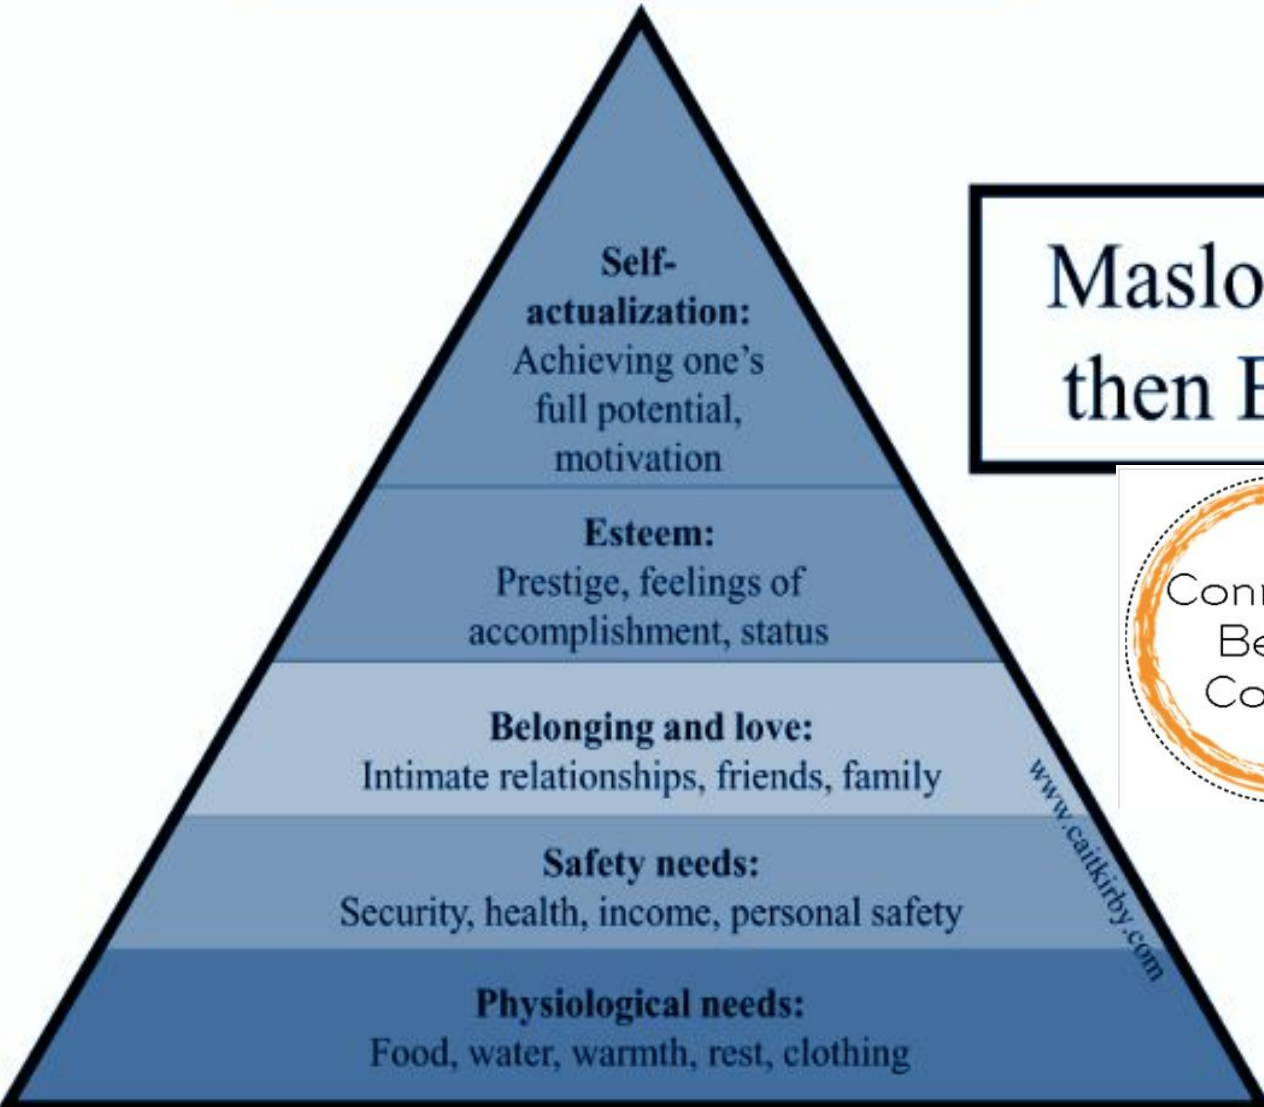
Self-actualization: Achieving one's full potential, motivation

Esteem: Prestige, feelings of accomplishment, status

Belonging and love: Intimate relationships, friends, family

Safety needs: Security, health, income, personal safety

Physiological needs: Food, water, warmth, rest, clothing

www.caitkirby.com

Maslo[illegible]
then B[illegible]

Conn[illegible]
Be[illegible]
Co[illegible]